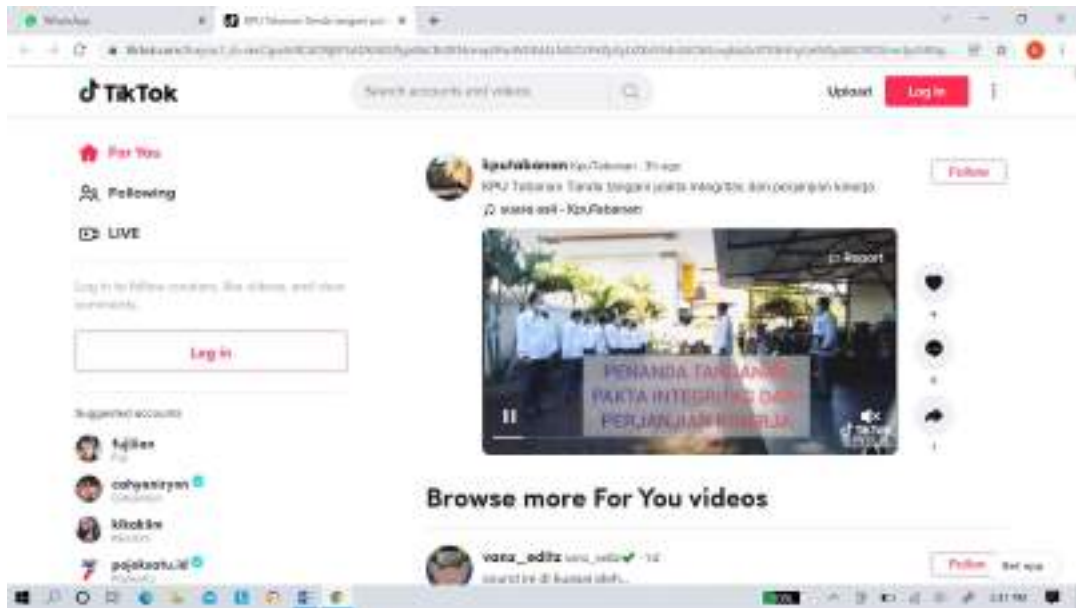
WhatsApp
KPU Tabanan Tanda tangani pak
TikTok
Search accounts and videos
Upload
Log in
For You
Following
LIVE
Log in to follow creators, like videos, and view comments.
Log in
Suggested accounts
fujiiian
cahyaniryn
kikakiim
pojoksatu.id
kpu.tabanan KpuTabanan · 3h ago
KPU Tabanan Tanda tangani pakta integritas dan perjanjian kinerja
suara asli - KpuTabanan
Follow
Report
PENANDA TANGANAN PAKTA INTEGRITAS DAN PERJANJIAN KINERJA
TikTok
Browse more For You videos
vanz_editz vanz_editz · 1d
sound ini di buatan oleh...
Follow
Get app